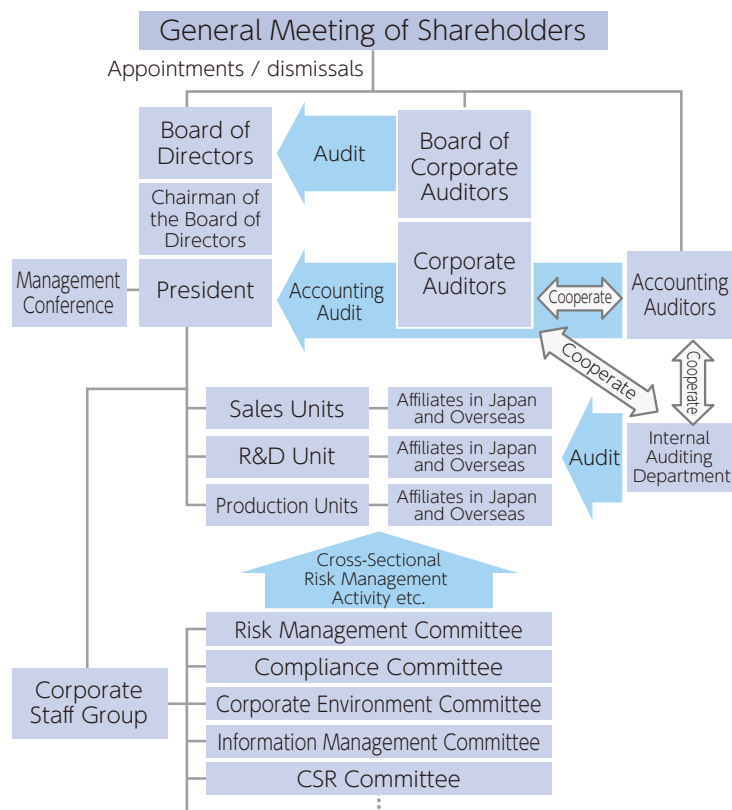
General Meeting of Shareholders

Appointments / dismissals

Board of Directors

Audit

Board of Corporate Auditors

Chairman of the Board of Directors

Management Conference

President

Accounting Audit

Corporate Auditors

Cooperate

Accounting Auditors

Cooperate

Cooperate

Sales Units

Affiliates in Japan and Overseas

R&D Unit

Affiliates in Japan and Overseas

Production Units

Affiliates in Japan and Overseas

Audit

Internal Auditing Department

Cross-Sectional Risk Management Activity etc.

Risk Management Committee

Compliance Committee

Corporate Staff Group

Corporate Environment Committee

Information Management Committee

CSR Committee